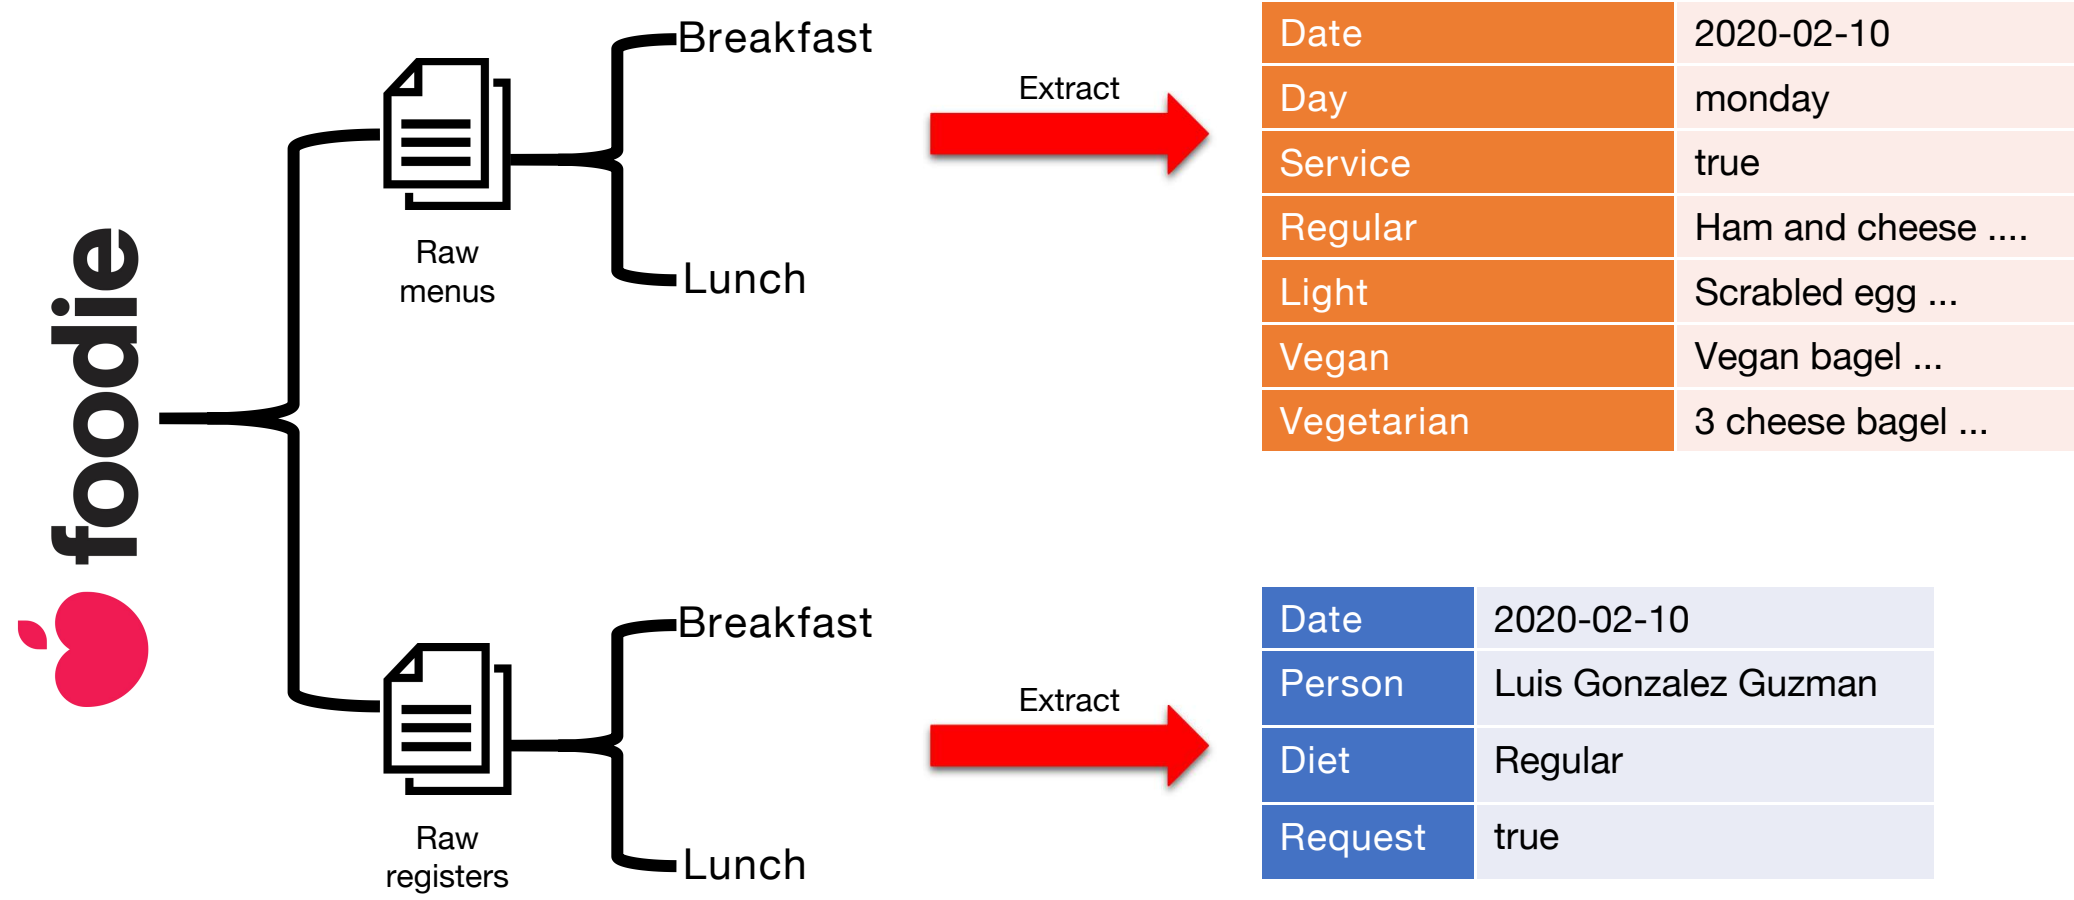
foodie

Raw menus

Breakfast

Lunch

Extract

| Date | 2020-02-10 |
|---|---|
| Day | monday |
| Service | true |
| Regular | Ham and cheese .... |
| Light | Scrabled egg ... |
| Vegan | Vegan bagel ... |
| Vegetarian | 3 cheese bagel ... |

Raw registers

Breakfast

Lunch

Extract

| Date | 2020-02-10 |
|---|---|
| Person | Luis Gonzalez Guzman |
| Diet | Regular |
| Request | true |